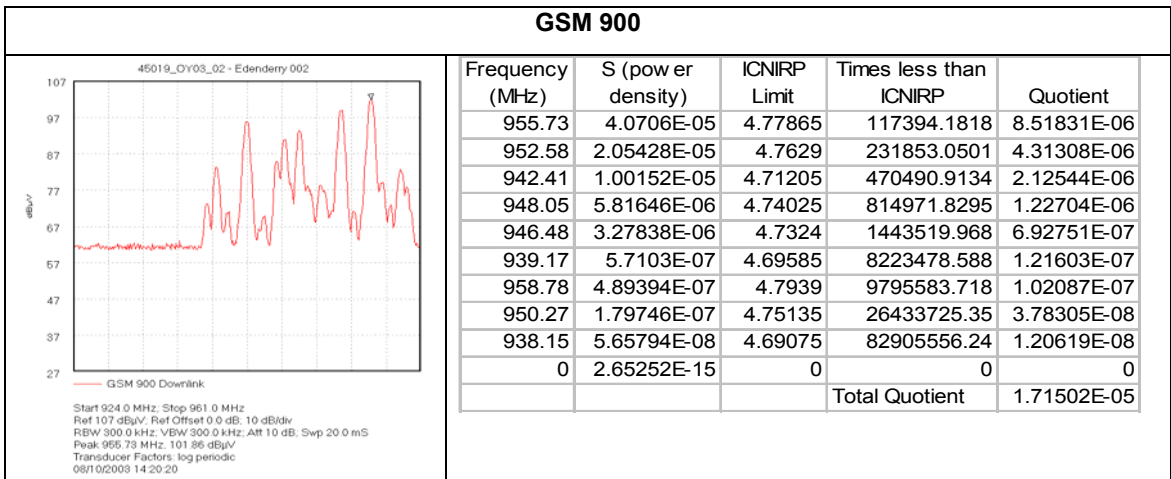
GSM 900

45019_OY03_02 - Edenderry 002

107
97
87
77
67
57
47
37
27

dBµV

GSM 900 Downlink

Start 924.0 MHz; Stop 961.0 MHz
Ref 107 dBµV; Ref Offset 0.0 dB; 10 dB/div
RBW 300.0 kHz; VBW 300.0 kHz; Att 10 dB; Swp 20.0 mS
Peak 955.73 MHz, 101.86 dBµV
Transducer Factors: log periodic
08/10/2003 14:20:20

| Frequency (MHz) | S (pow er density) | ICNIRP Limit | Times less than ICNIRP | Quotient |
|---|---|---|---|---|
| 955.73 | 4.0706E-05 | 4.77865 | 117394.1818 | 8.51831E-06 |
| 952.58 | 2.05428E-05 | 4.7629 | 231853.0501 | 4.31308E-06 |
| 942.41 | 1.00152E-05 | 4.71205 | 470490.9134 | 2.12544E-06 |
| 948.05 | 5.81646E-06 | 4.74025 | 814971.8295 | 1.22704E-06 |
| 946.48 | 3.27838E-06 | 4.7324 | 1443519.968 | 6.92751E-07 |
| 939.17 | 5.7103E-07 | 4.69585 | 8223478.588 | 1.21603E-07 |
| 958.78 | 4.89394E-07 | 4.7939 | 9795583.718 | 1.02087E-07 |
| 950.27 | 1.79746E-07 | 4.75135 | 26433725.35 | 3.78305E-08 |
| 938.15 | 5.65794E-08 | 4.69075 | 82905556.24 | 1.20619E-08 |
| 0 | 2.65252E-15 | 0 | 0 | 0 |
| | | | Total Quotient | 1.71502E-05 |